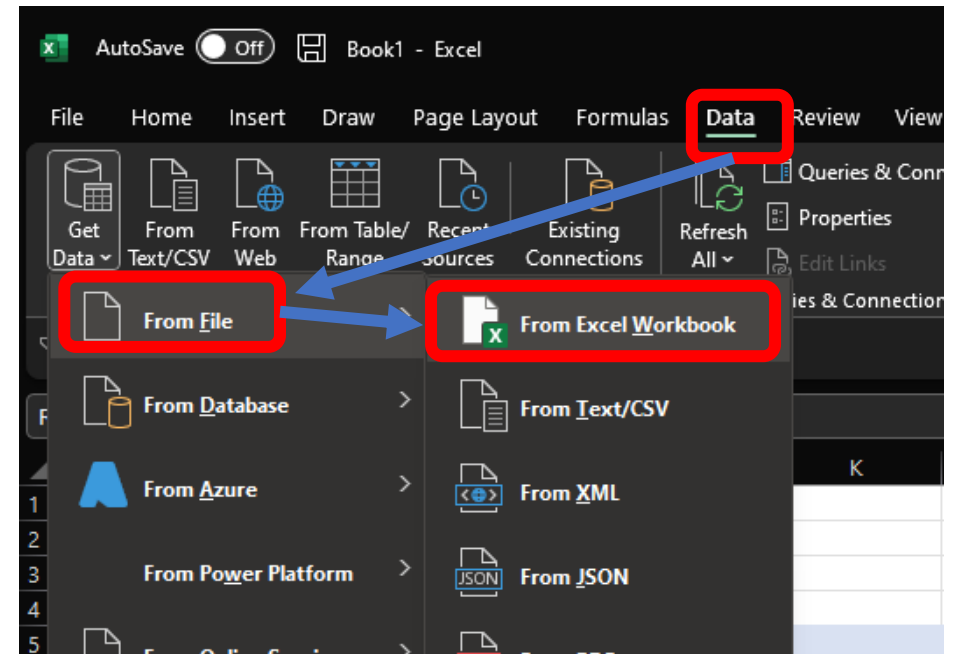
AutoSave Off Book1 - Excel

File Home Insert Draw Page Layout Formulas Data Review View

Get Data From Text/CSV From Web From Table/ Range Recent Sources Existing Connections Refresh All Queries & Conn Properties Edit Links ies & Connection

From File
From Database
From Azure
From Power Platform

From Excel Workbook
From Text/CSV
From XML
JSON From JSON

K
1
2
3
4
5